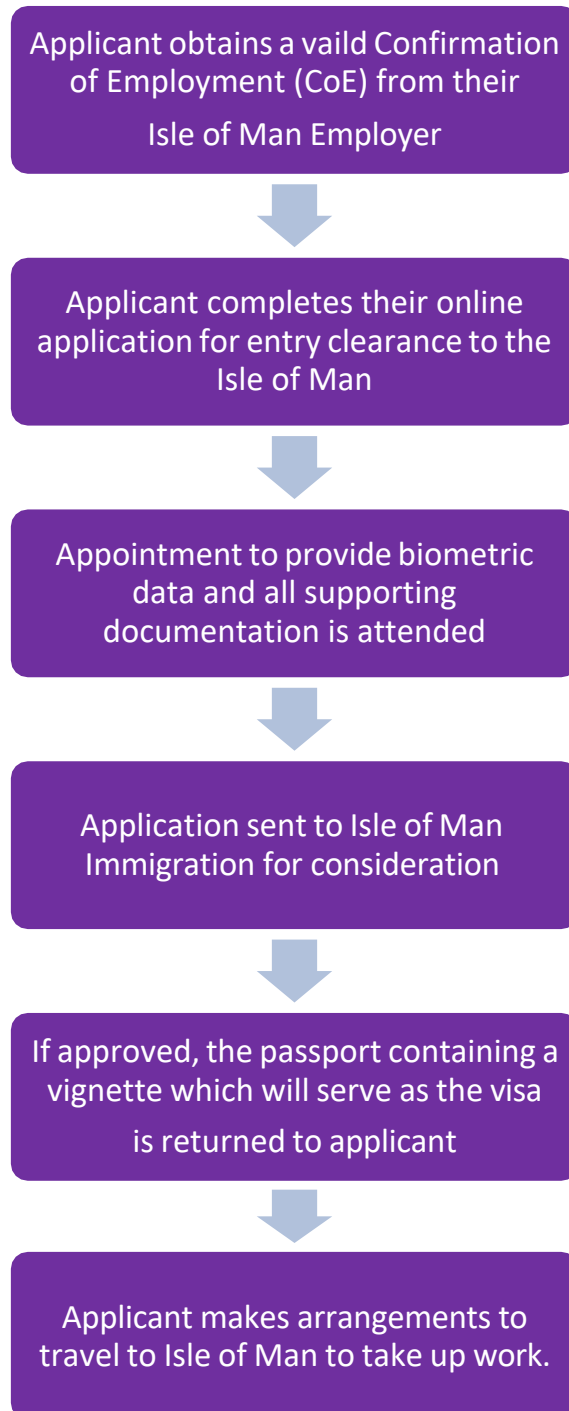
Applicant obtains a vaild Confirmation of Employment (CoE) from their Isle of Man Employer

Applicant completes their online application for entry clearance to the Isle of Man

Appointment to provide biometric data and all supporting documentation is attended

Application sent to Isle of Man Immigration for consideration

If approved, the passport containing a vignette which will serve as the visa is returned to applicant

Applicant makes arrangements to travel to Isle of Man to take up work.